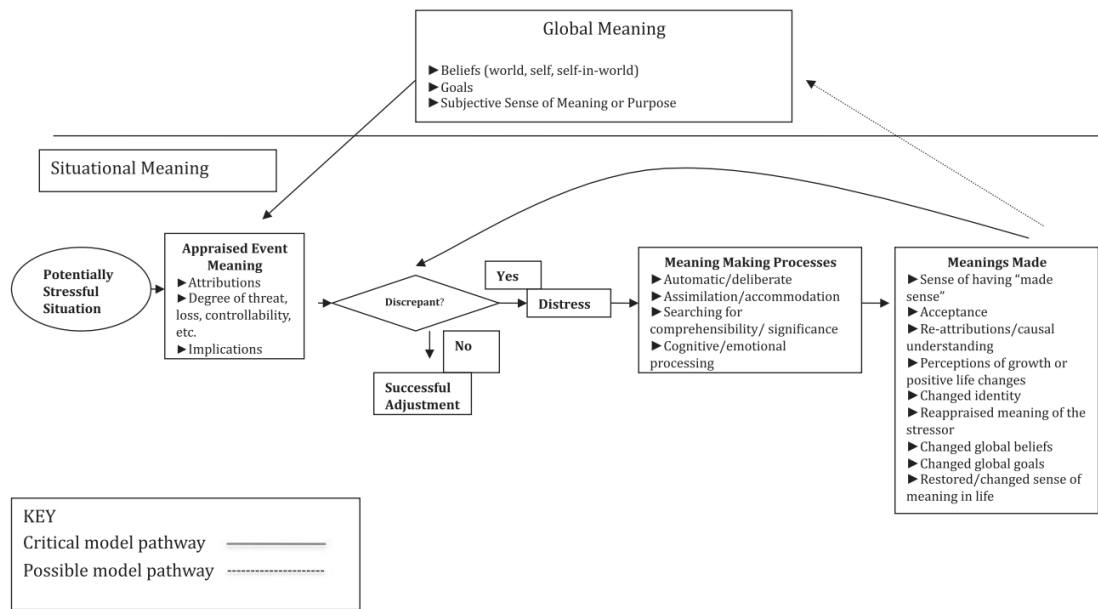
Global Meaning

►Beliefs (world, self, self-in-world)
►Goals
►Subjective Sense of Meaning or Purpose

Situational Meaning

Potentially Stressful Situation

Appraised Event Meaning
►Attributions
►Degree of threat, loss, controllability, etc.
►Implications

Discrepant?

Yes

Distress

No

Successful Adjustment

Meaning Making Processes
►Automatic/deliberate
►Assimilation/accommodation
►Searching for comprehensibility/ significance
►Cognitive/emotional processing

Meanings Made
►Sense of having "made sense"
►Acceptance
►Re-attributions/causal understanding
►Perceptions of growth or positive life changes
►Changed identity
►Reappraised meaning of the stressor
►Changed global beliefs
►Changed global goals
►Restored/changed sense of meaning in life

KEY
Critical model pathway
Possible model pathway